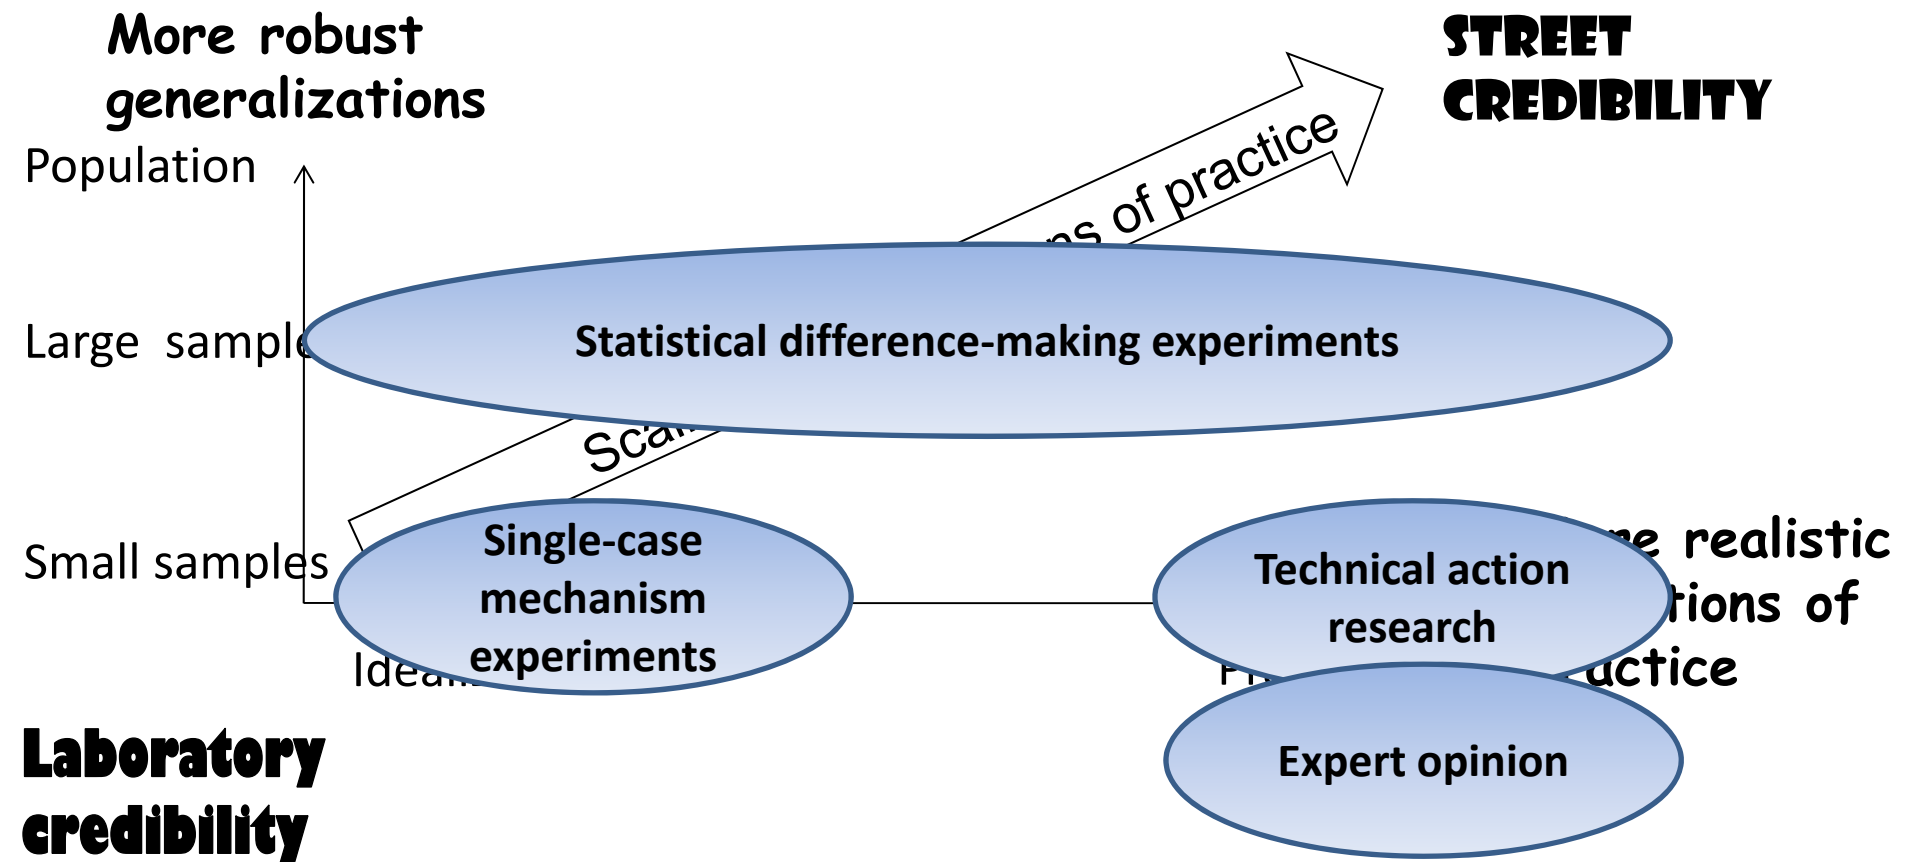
More robust generalizations

STREET CREDIBILITY

Population

ns of practice

Large sample

Statistical difference-making experiments

Sca

Small samples

Single-case mechanism experiments

Technical action research

e realistic

tions of

ctice

Idea

Pr

Expert opinion

Laboratory credibility